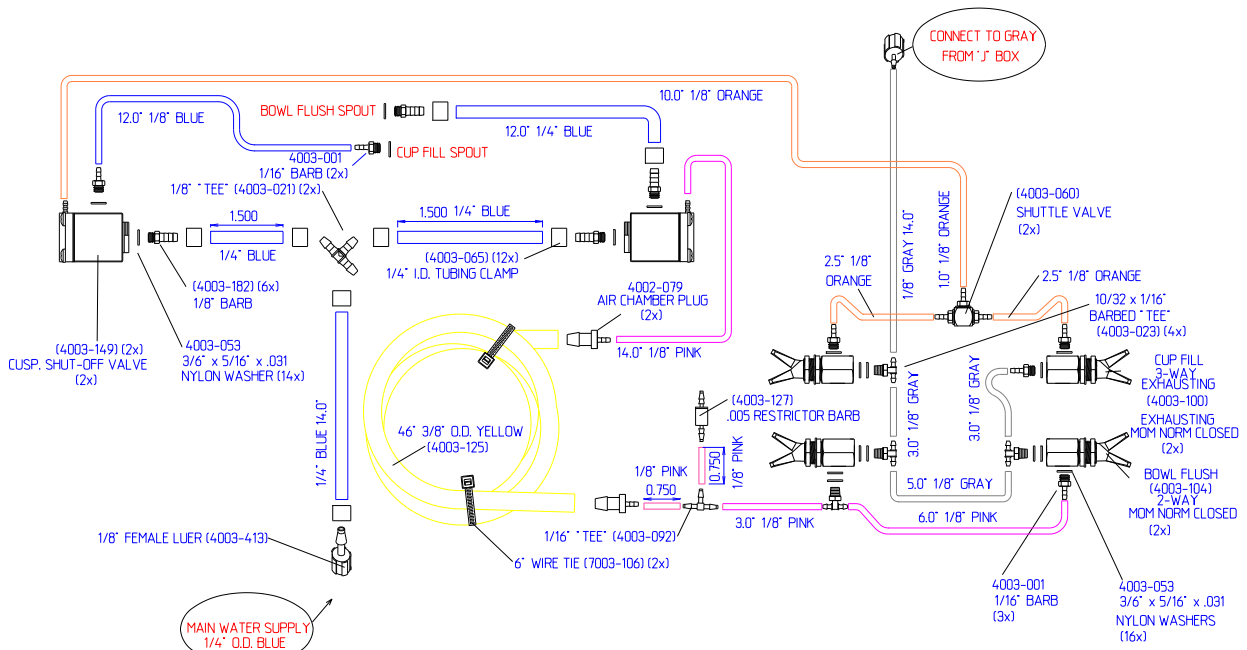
CONNECT TO GRAY FROM "J" BOX

10.0" 1/8" ORANGE

12.0" 1/8" BLUE

BOWL FLUSH SPOUT

12.0" 1/4" BLUE

4003-001
1/16" BARB (2x)

CUP FILL SPOUT

1/8" "TEE" (4003-021) (2x)

1.500

1.500 1/4" BLUE

1/4" BLUE

(4003-065) (12x)
1/4" I.D. TUBING CLAMP

(4003-182) (6x)
1/8" BARB

(4003-149) (2x)
CUSP. SHUT-OFF VALVE
(2x)

4003-053
3/6" x 5/16" x .031
NYLON WASHER (14x)

4002-079
AIR CHAMBER PLUG
(2x)

14.0" 1/8" PINK

1/8" GRAY 14.0"

1.0" 1/8" ORANGE

(4003-060)
SHUTTLE VALVE
(2x)

2.5" 1/8"
ORANGE

2.5" 1/8" ORANGE

10/32 x 1/16"
BARBED "TEE"
(4003-023) (4x)

CUP FILL
3-WAY
EXHAUSTING
(4003-100)

EXHAUSTING
MOM NORM CLOSED
(2x)

3.0" 1/8" GRAY

3.0" 1/8" GRAY

46" 3/8" O.D. YELLOW
(4003-125)

1/4" BLUE 14.0"

(4003-127)
.005 RESTRICTOR BARB

1/8" PINK

0.750

1/8" PINK

0.750

5.0" 1/8" GRAY

BOWL FLUSH
(4003-104)
2-WAY
MOM NORM CLOSED
(2x)

1/16" "TEE" (4003-092)

3.0" 1/8" PINK

6.0" 1/8" PINK

1/8" FEMALE LUER (4003-413)

6" WIRE TIE (7003-106) (2x)

4003-001
1/16" BARB
(3x)

4003-053
3/6" x 5/16" x .031
NYLON WASHERS
(16x)

MAIN WATER SUPPLY
1/4" O.D. BLUE